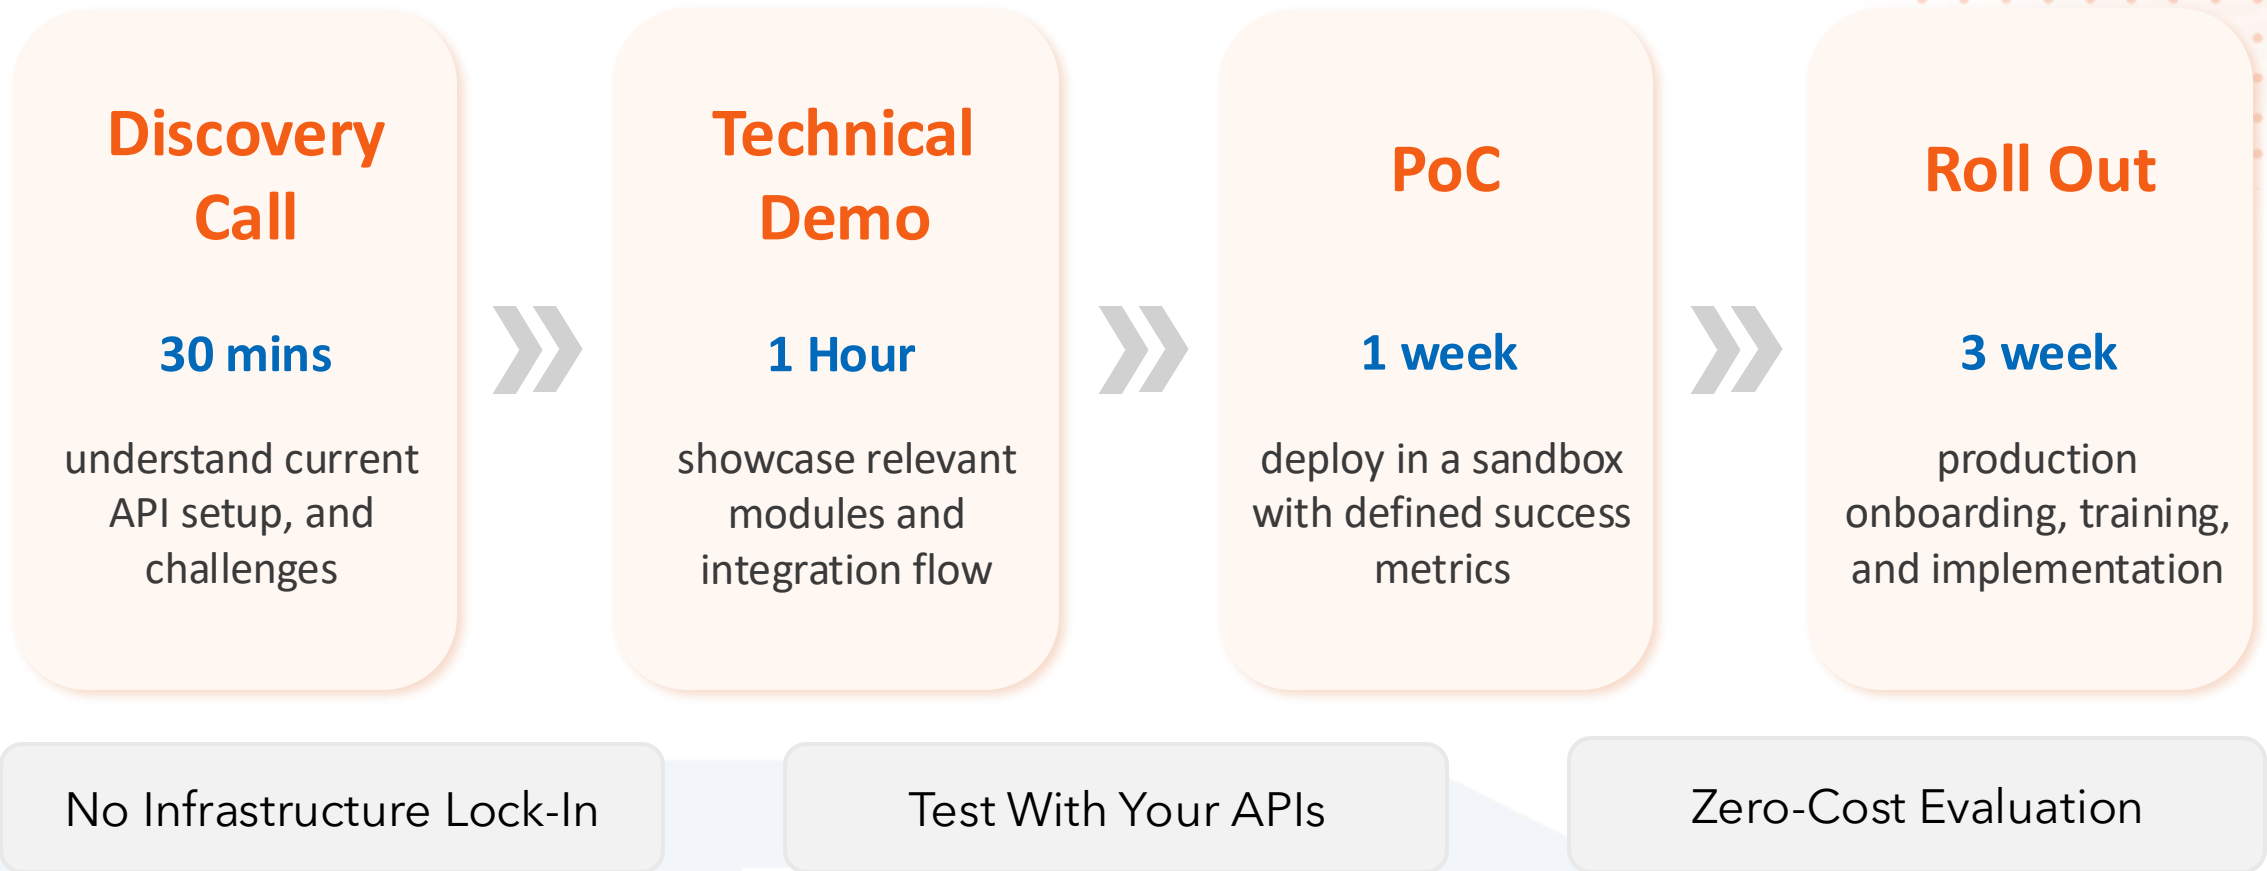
Discovery Call

30 mins

understand current API setup, and challenges

Technical Demo

1 Hour

showcase relevant modules and integration flow

PoC

1 week

deploy in a sandbox with defined success metrics

Roll Out

3 week

production onboarding, training, and implementation

No Infrastructure Lock-In

Test With Your APIs

Zero-Cost Evaluation